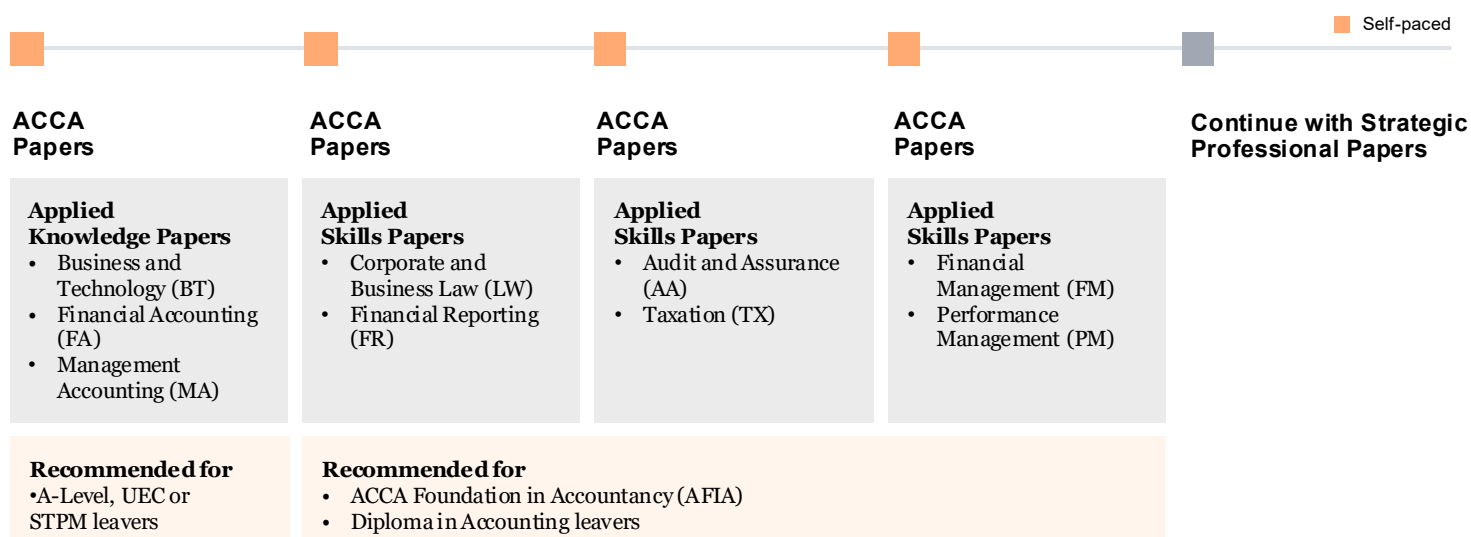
Self-paced

ACCA Papers

Applied Knowledge Papers
• Business and Technology (BT)
• Financial Accounting (FA)
• Management Accounting (MA)

ACCA Papers

Applied Skills Papers
• Corporate and Business Law (LW)
• Financial Reporting (FR)

ACCA Papers

Applied Skills Papers
• Audit and Assurance (AA)
• Taxation (TX)

ACCA Papers

Applied Skills Papers
• Financial Management (FM)
• Performance Management (PM)

Continue with Strategic Professional Papers

Recommended for
•A-Level, UEC or STPM leavers

Recommended for
• ACCA Foundation in Accountancy (AFIA)
• Diploma in Accounting leavers